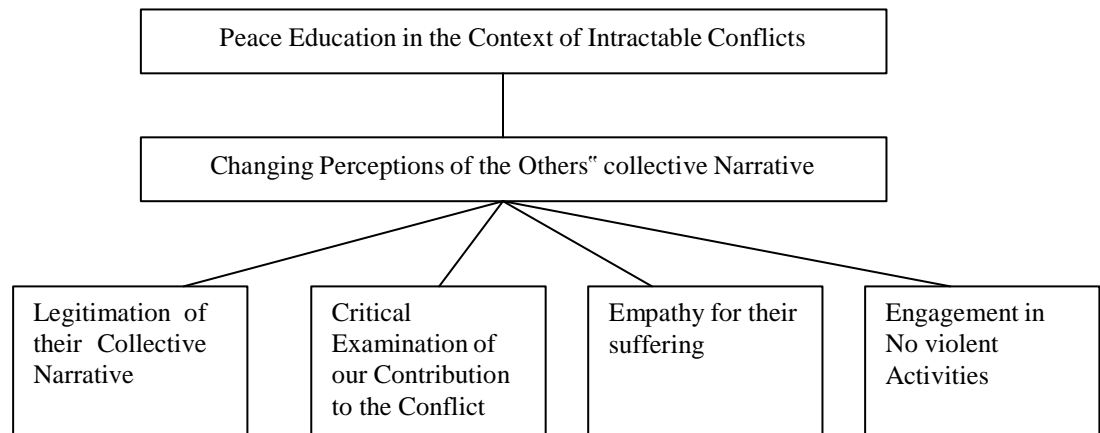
Peace Education in the Context of Intractable Conflicts

Changing Perceptions of the Others" collective Narrative

Legitimation of their Collective Narrative

Critical Examination of our Contribution to the Conflict

Empathy for their suffering

Engagement in No violent Activities